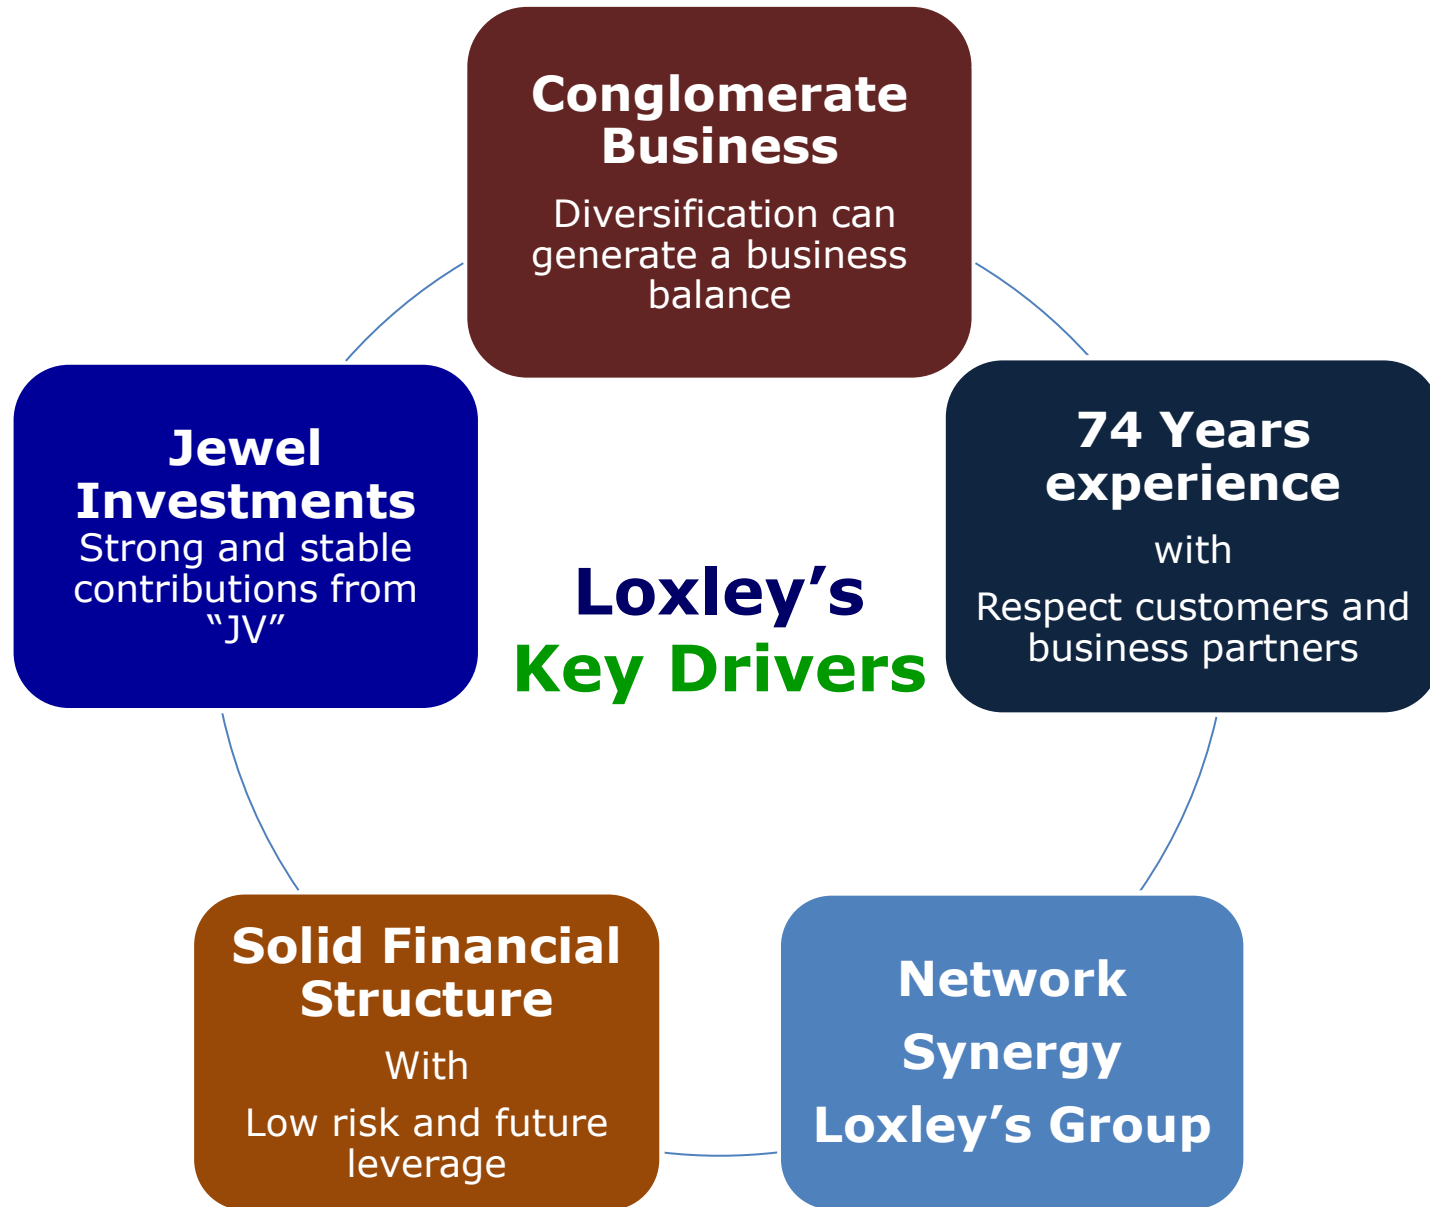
Conglomerate Business

Diversification can generate a business balance

Jewel Investments
Strong and stable contributions from “JV”

Loxley’s
Key Drivers

74 Years experience

with

Respect customers and business partners

Solid Financial Structure

With

Low risk and future leverage

Network

Synergy

Loxley’s Group